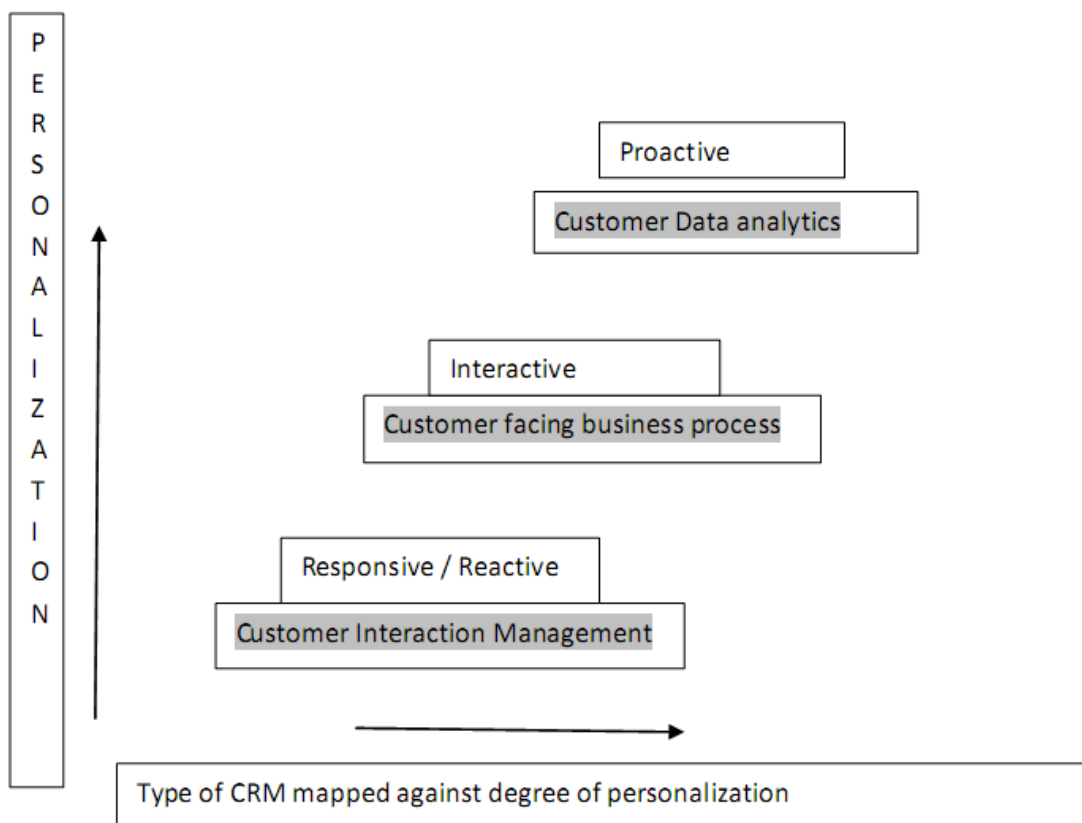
P
E
R
S
O
N
A
L
I
Z
A
T
I
O
N

Proactive

Customer Data analytics

Interactive

Customer facing business process

Responsive / Reactive

Customer Interaction Management

Type of CRM mapped against degree of personalization